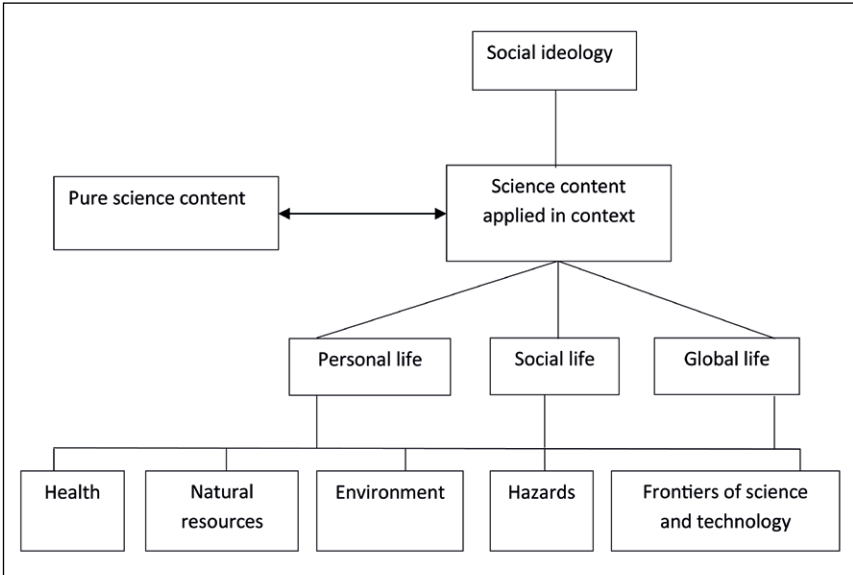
Social ideology

Pure science content

Science content applied in context

Personal life

Social life

Global life

Health

Natural resources

Environment

Hazards

Frontiers of science and technology